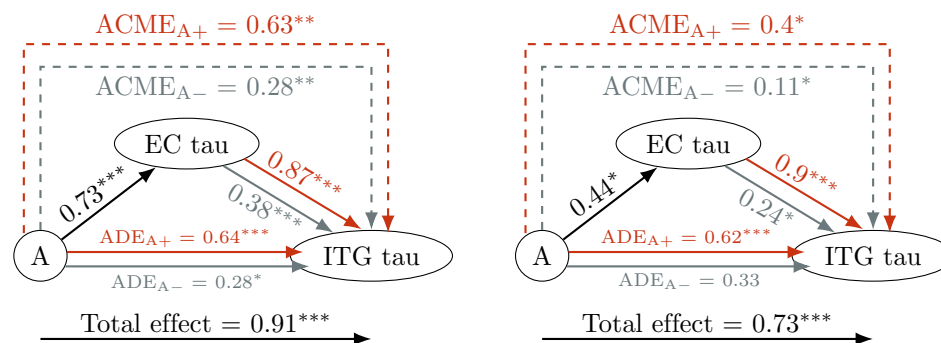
$\mathrm{ACME_{A+}} = 0.63^{**}$

$\mathrm{ACME_{A-}} = 0.28^{**}$

EC tau

$0.73^{***}$

$0.87^{***}$

$0.38^{***}$

$\mathrm{ADE_{A+}} = 0.64^{***}$

A

ITG tau

$\mathrm{ADE_{A-}} = 0.28^{*}$

Total effect $= 0.91^{***}$

$\mathrm{ACME_{A+}} = 0.4^{*}$

$\mathrm{ACME_{A-}} = 0.11^{*}$

EC tau

$0.44^{*}$

$0.9^{***}$

$0.24^{*}$

$\mathrm{ADE_{A+}} = 0.62^{***}$

A

ITG tau

$\mathrm{ADE_{A-}} = 0.33$

Total effect $= 0.73^{***}$